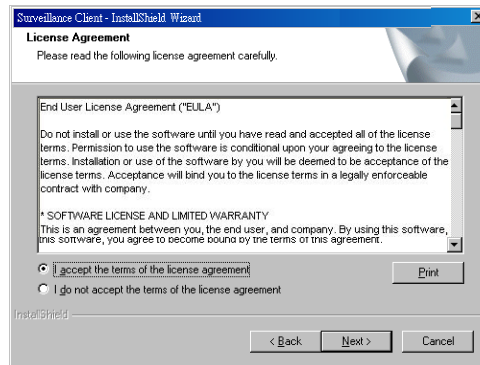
Surveillance Client - InstallShield Wizard

License Agreement

Please read the following license agreement carefully.

End User License Agreement ("EULA")

Do not install or use the software until you have read and accepted all of the license terms. Permission to use the software is conditional upon your agreeing to the license terms. Installation or use of the software by you will be deemed to be acceptance of the license terms. Acceptance will bind you to the license terms in a legally enforceable contract with company.

* SOFTWARE LICENSE AND LIMITED WARRANTY

This is an agreement between you, the end user, and company. By using this software, this software, you agree to become bound by the terms of this agreement.

I accept the terms of the license agreement

I do not accept the terms of the license agreement

Print

InstallShield

< Back

Next >

Cancel